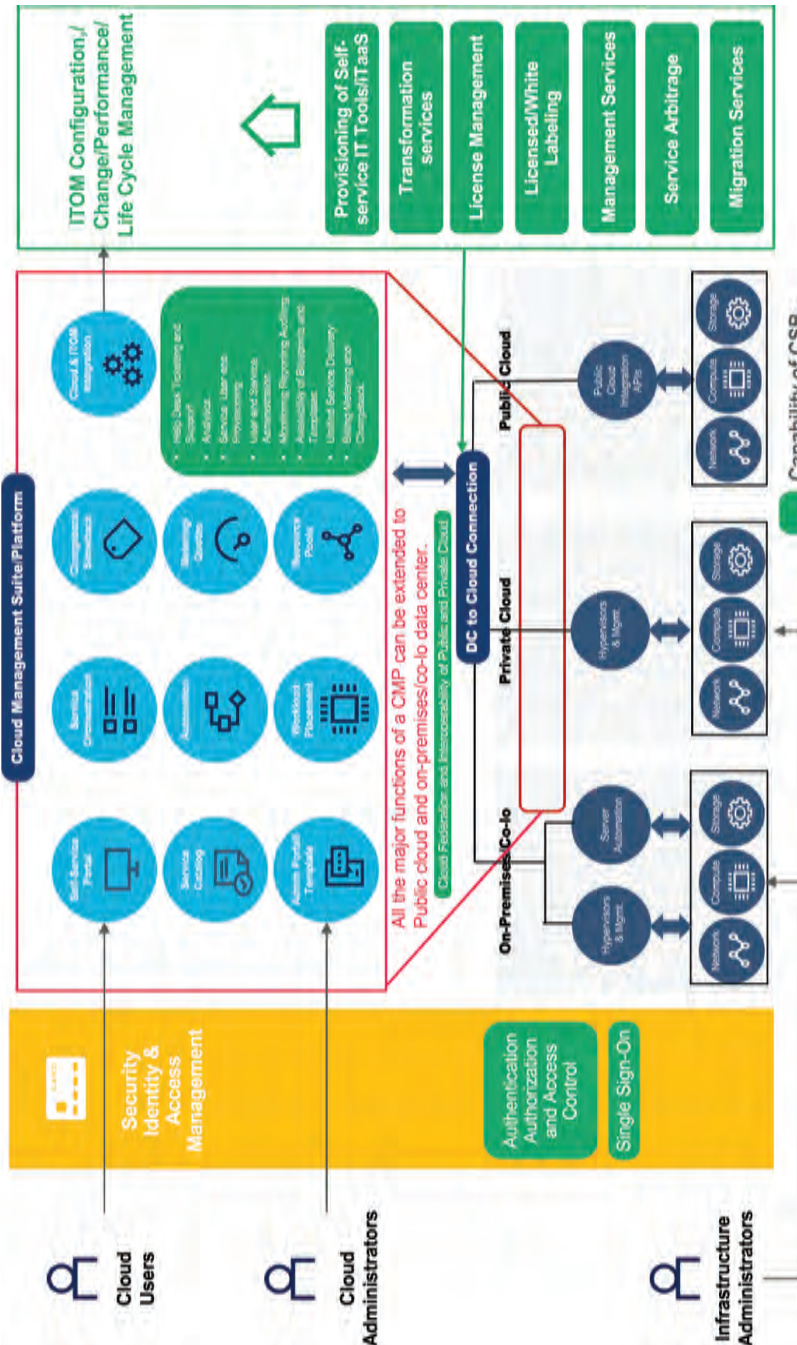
ITOM Configuration,/ Change/Performance/ Life Cycle Management

Provisioning of Self-service IT Tools/ITaaS

Transformation services

License Management

Licensed/White Labeling

Management Services

Service Arbitrage

Migration Services

Cloud Management Suite/Platform

Self-Service Portal

Service Orchestration

Compliance Services

Cloud & ITOM Integration

Service Catalog

Automation

Metering Quota

Access Portal Template

Workload Placement

Resource Pools

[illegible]

All the major functions of a CMP can be extended to Public cloud and on-premises/co-lo data center.

Cloud Federation and Interoperability of Public and Private Cloud

DC to Cloud Connection

Security Identity & Access Management

Authentication Authorization and Access Control

Single Sign-On

Cloud Users

Cloud Administrators

Infrastructure Administrators

On-Premises/Co-lo

Private Cloud

Public Cloud

Hypervisors & Mgmt.

Server Automation

Hypervisors & Mgmt.

Public Cloud Integration APIs

Network

Compute

Storage

Network

Compute

Storage

Network

Compute

Storage

Capability of CSP